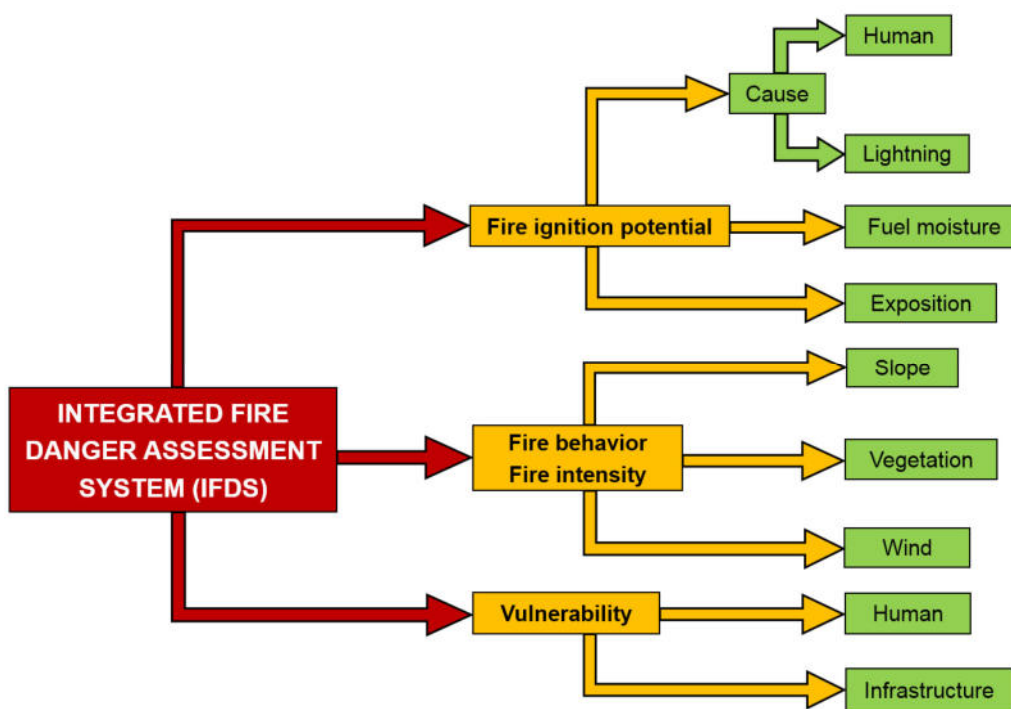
INTEGRATED FIRE DANGER ASSESSMENT SYSTEM (IFDS)

Fire ignition potential

Cause

Human

Lightning

Fuel moisture

Exposition

Fire behavior
Fire intensity

Slope

Vegetation

Wind

Vulnerability

Human

Infrastructure